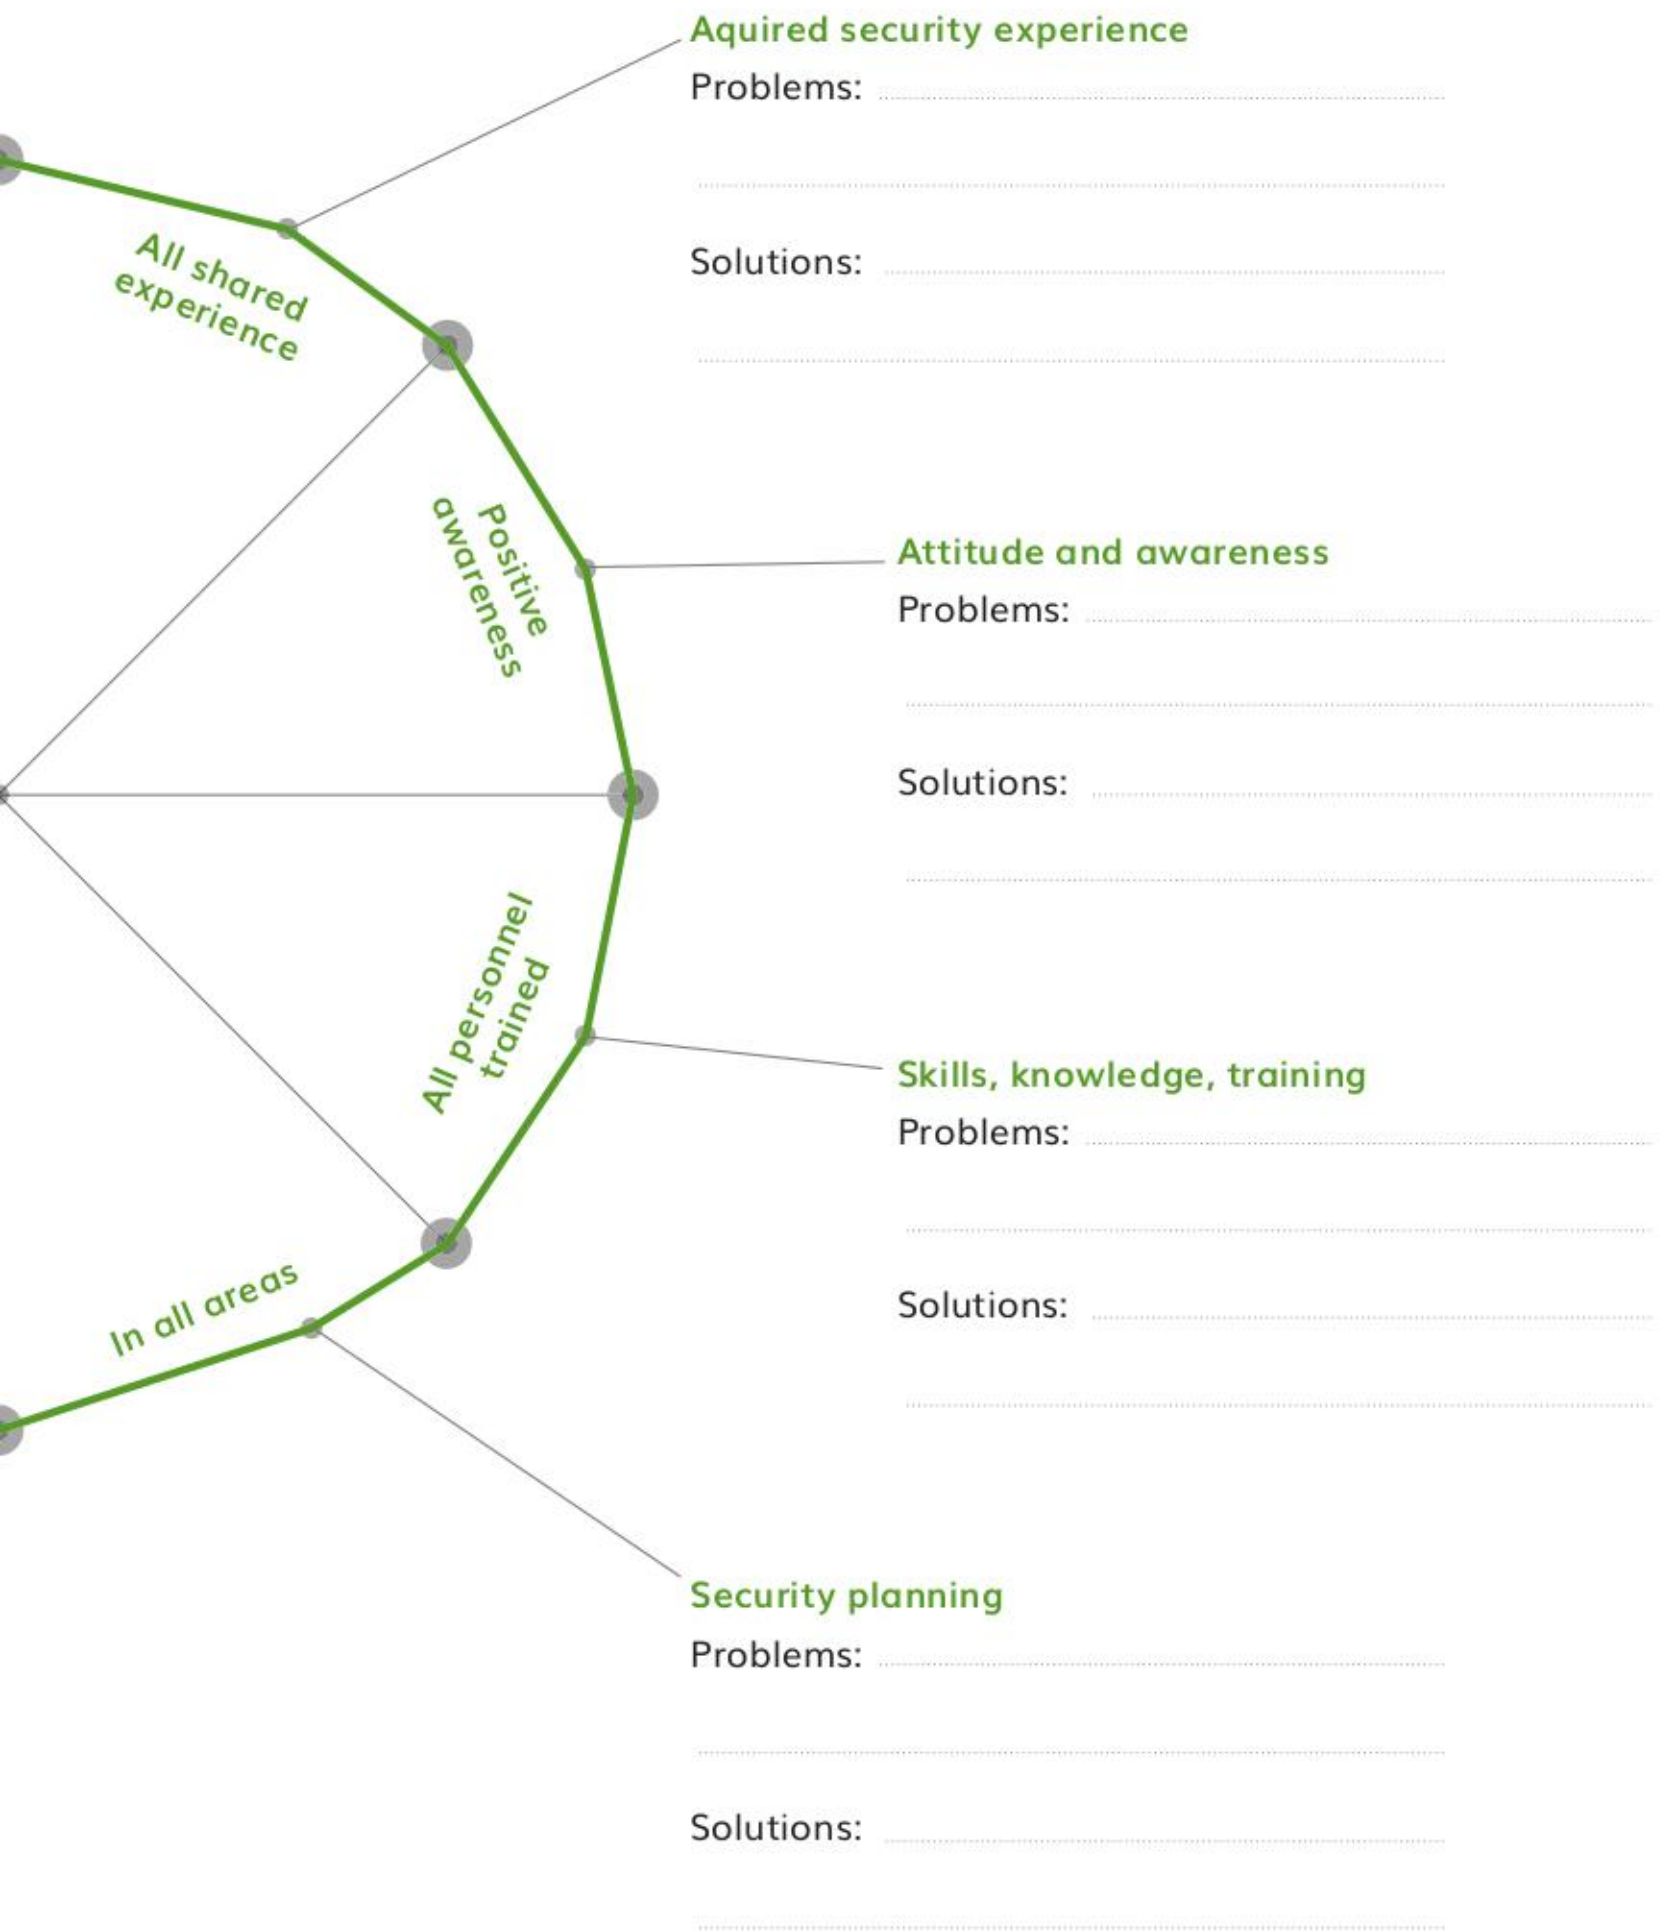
Aquired security experience
Problems:

Solutions:

All shared experience

Positive awareness

Attitude and awareness
Problems:

Solutions:

All personnel trained

Skills, knowledge, training
Problems:

Solutions:

In all areas

Security planning
Problems:

Solutions: